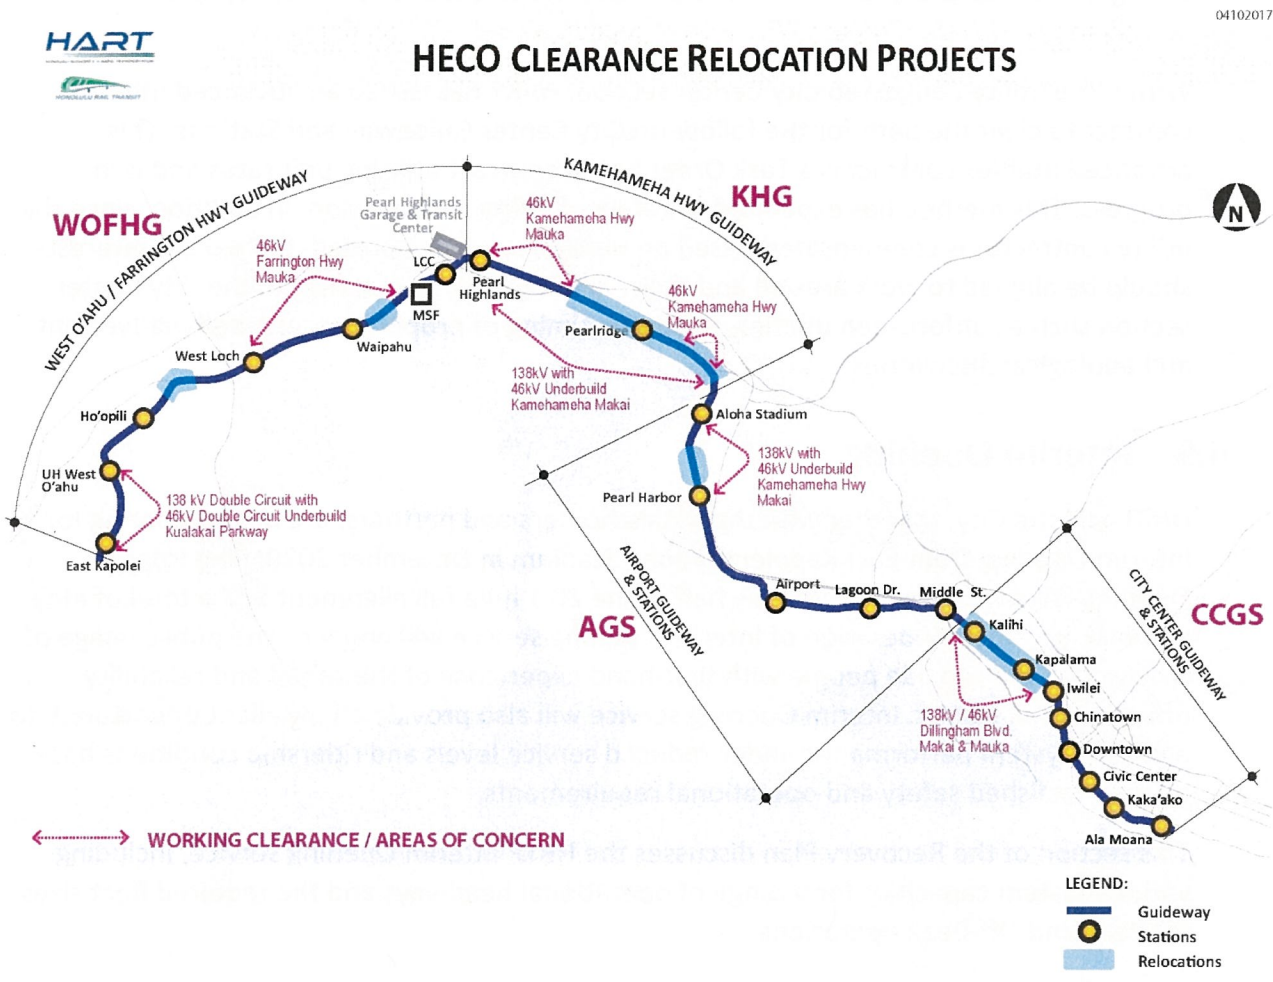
04102017

HART

HONOLULU RAIL TRANSIT

HECO CLEARANCE RELOCATION PROJECTS

WOFHG

WEST O'AHU / FARRINGTON HWY GUIDEWAY

KHG

KAMEHAMEHA HWY GUIDEWAY

Pearl Highlands Garage & Transit Center

46kV Farrington Hwy Mauka

46kV Kamehameha Hwy Mauka

LCC

MSF

Pearl Highlands

46kV Kamehameha Hwy Mauka

Pearlridge

Waipahu

West Loch

138kV with 46kV Underbuild Kamehameha Makai

Ho'opili

Aloha Stadium

138kV with 46kV Underbuild Kamehameha Hwy Makai

UH West O'ahu

138 kV Double Circuit with 46kV Double Circuit Underbuild Kualakai Parkway

Pearl Harbor

East Kapolei

AIRPORT GUIDEWAY & STATIONS

AGS

Airport

Lagoon Dr.

Middle St.

Kalihi

CITY CENTER GUIDEWAY & STATIONS

CCGS

Kapalama

Iwilei

138kV / 46kV Dillingham Blvd. Makai & Mauka

Chinatown

Downtown

Civic Center

Kaka'ako

Ala Moana

WORKING CLEARANCE / AREAS OF CONCERN

LEGEND:

Guideway

Stations

Relocations

N